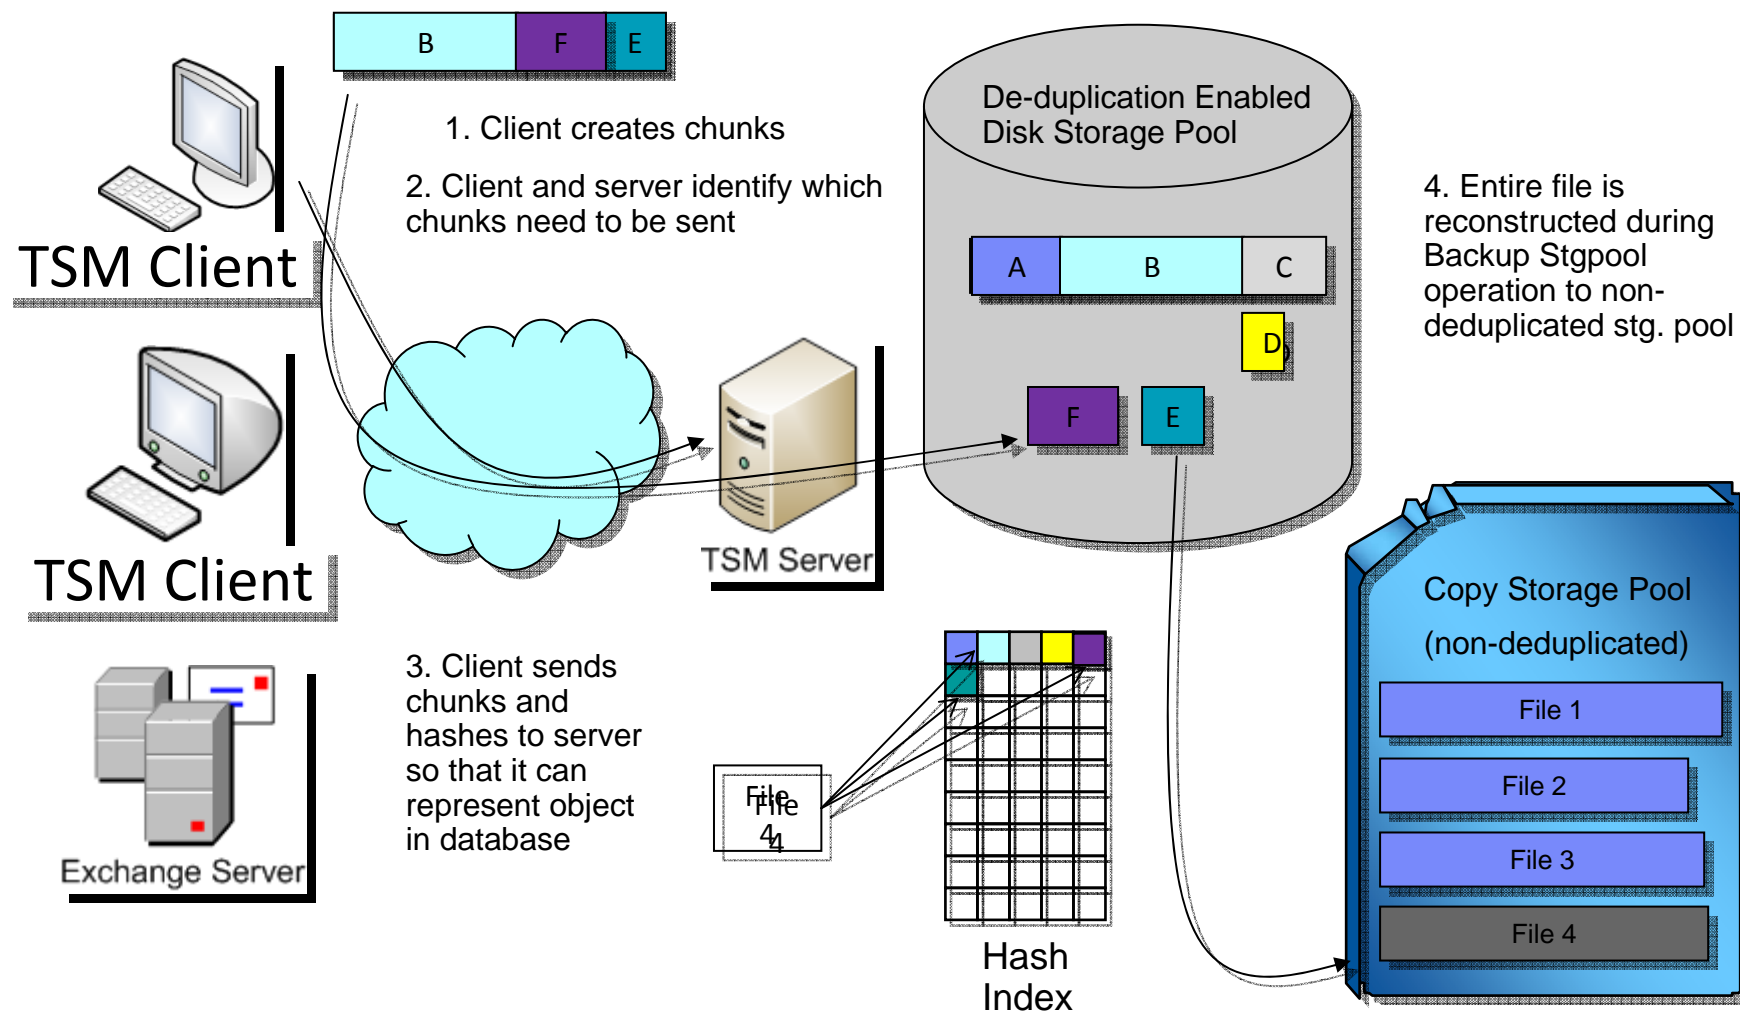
B F E

1. Client creates chunks

2. Client and server identify which chunks need to be sent

TSM Client

TSM Client

Exchange Server

TSM Server

De-duplication Enabled Disk Storage Pool

A B C

D

F E

4. Entire file is reconstructed during Backup Stgpool operation to non-deduplicated stg. pool

Copy Storage Pool

(non-deduplicated)

File 1

File 2

File 3

File 4

3. Client sends chunks and hashes to server so that it can represent object in database

File 4

Hash Index